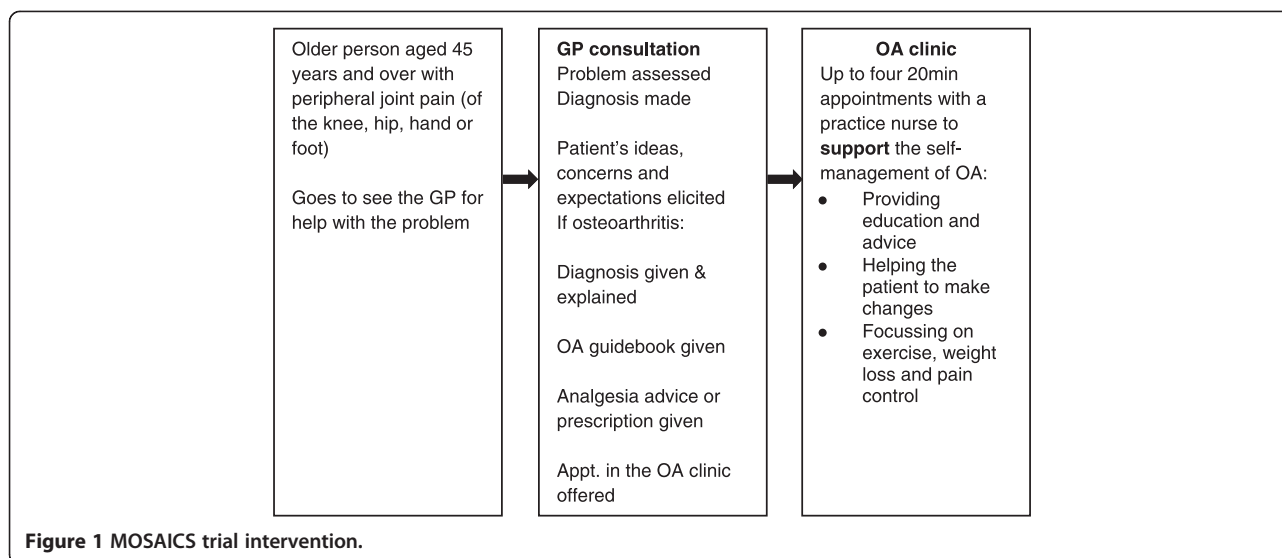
Older person aged 45 years and over with peripheral joint pain (of the knee, hip, hand or foot)

Goes to see the GP for help with the problem

**GP consultation**
Problem assessed
Diagnosis made

Patient's ideas, concerns and expectations elicited
If osteoarthritis:

Diagnosis given & explained

OA guidebook given

Analgesia advice or prescription given

Appt. in the OA clinic offered

**OA clinic**
Up to four 20min appointments with a practice nurse to **support** the self-management of OA:
• Providing education and advice
• Helping the patient to make changes
• Focussing on exercise, weight loss and pain control

**Figure 1 MOSAICS trial intervention.**